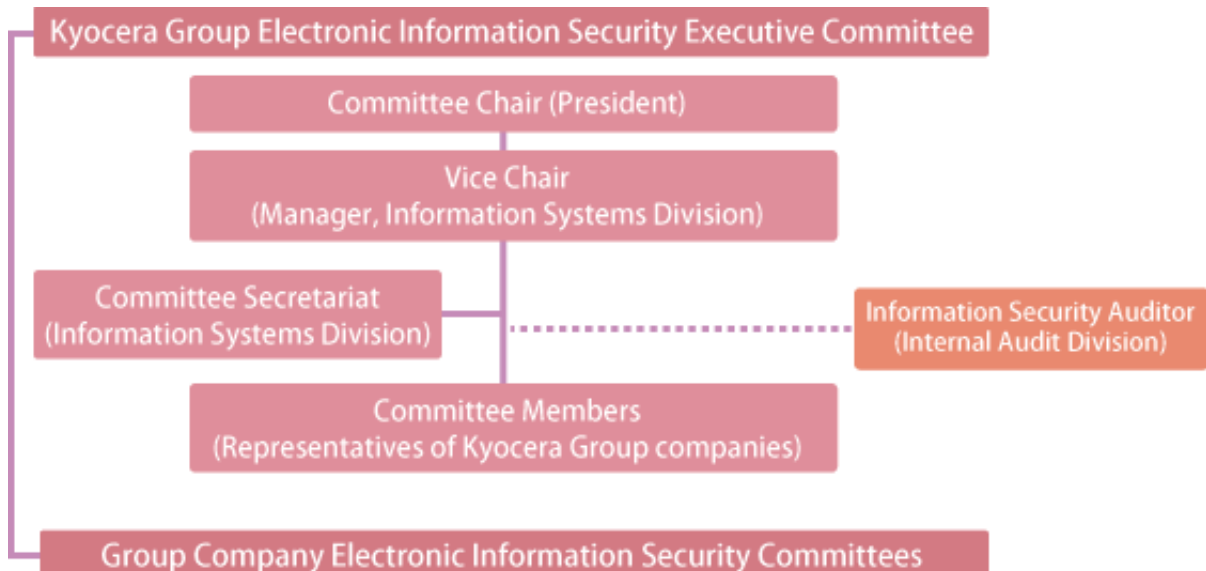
Kyocera Group Electronic Information Security Executive Committee

Committee Chair (President)

Vice Chair
(Manager, Information Systems Division)

Committee Secretariat
(Information Systems Division)

Information Security Auditor
(Internal Audit Division)

Committee Members
(Representatives of Kyocera Group companies)

Group Company Electronic Information Security Committees